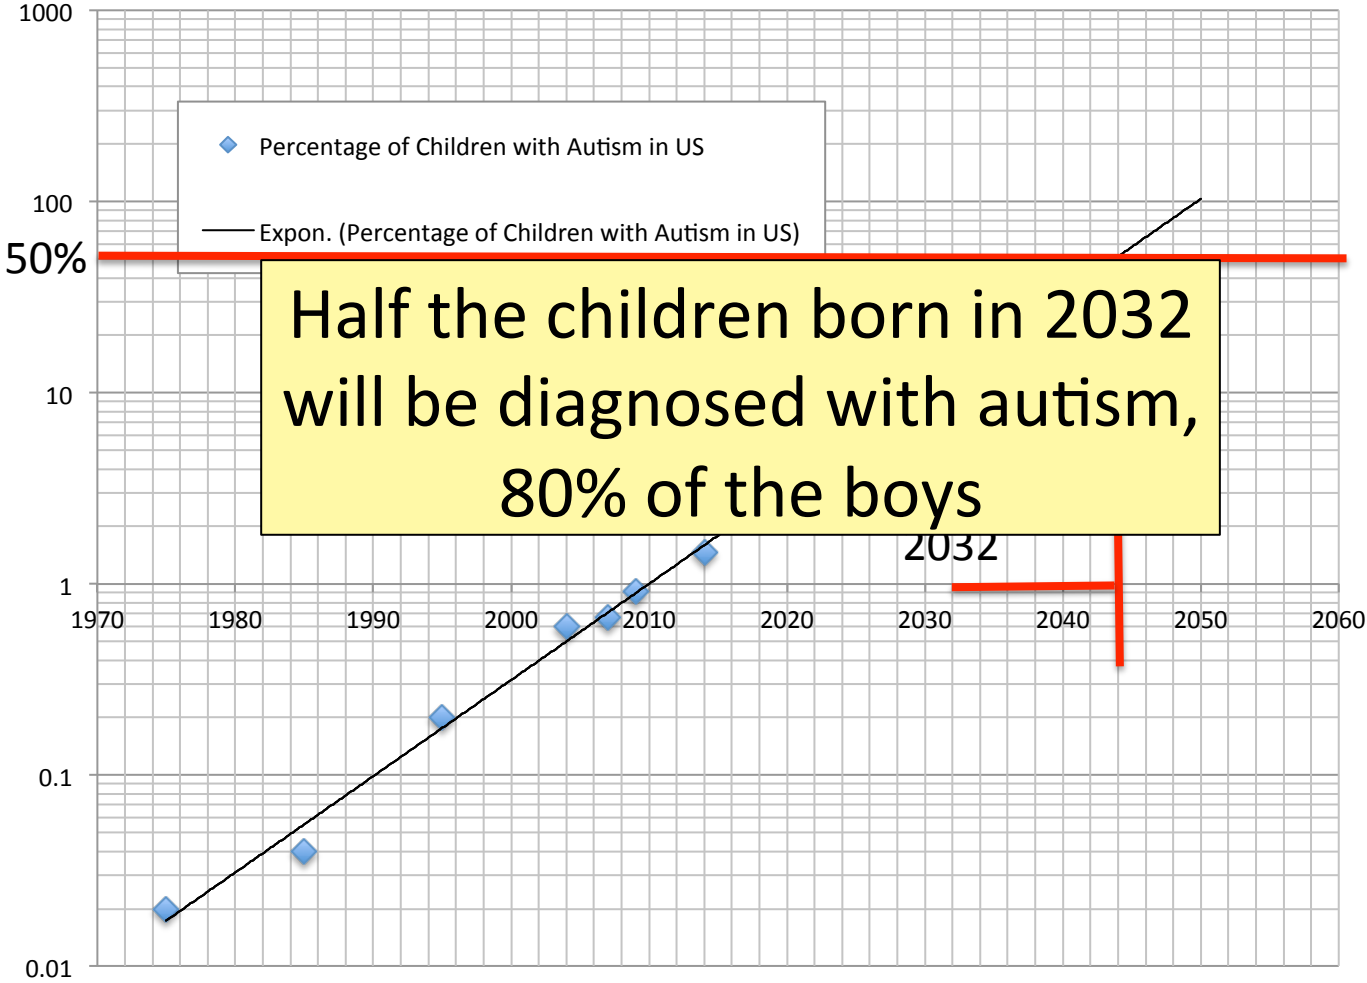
1000

Percentage of Children with Autism in US

100

Expon. (Percentage of Children with Autism in US)

50%

Half the children born in 2032 will be diagnosed with autism, 80% of the boys

10

2032

1

1970
1980
1990
2000
2010
2020
2030
2040
2050
2060

0.1

0.01